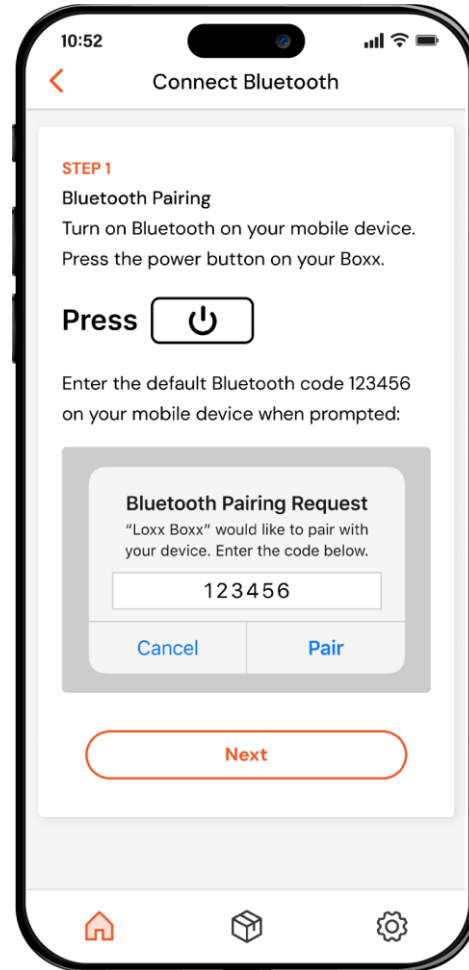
10:52

<

Connect Bluetooth

STEP 1

Bluetooth Pairing
Turn on Bluetooth on your mobile device.
Press the power button on your Boxx.

Press

Enter the default Bluetooth code 123456 on your mobile device when prompted:

Bluetooth Pairing Request
"Loxx Boxx" would like to pair with your device. Enter the code below.

123456

Cancel
Pair

Next